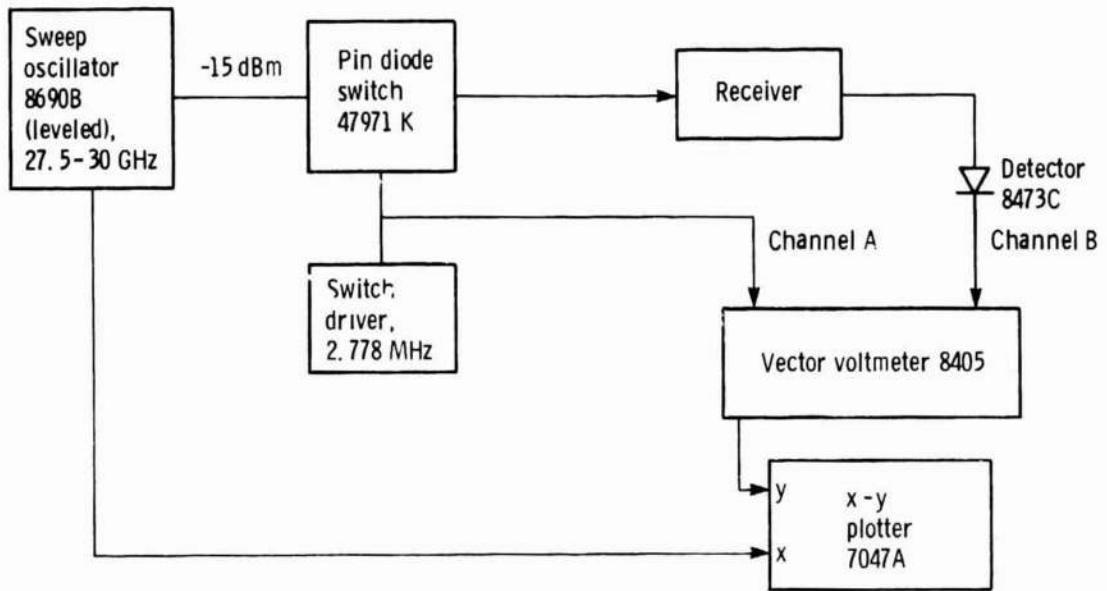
Sweep oscillator 8690B (leveled), 27. 5-30 GHz

-15 dBm

Pin diode switch 47971 K

Receiver

Detector 8473C

Channel A

Channel B

Switch driver, 2. 778 MHz

Vector voltmeter 8405

y

x

x -y plotter 7047A